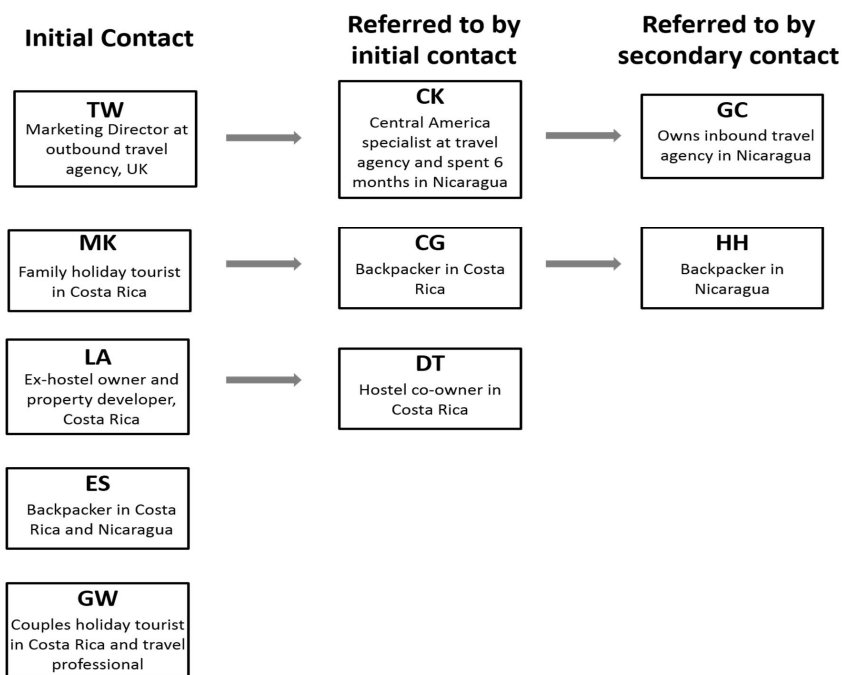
Initial Contact

Referred to by initial contact

Referred to by secondary contact

TW
Marketing Director at outbound travel agency, UK

CK
Central America specialist at travel agency and spent 6 months in Nicaragua

GC
Owns inbound travel agency in Nicaragua

MK
Family holiday tourist in Costa Rica

CG
Backpacker in Costa Rica

HH
Backpacker in Nicaragua

LA
Ex-hostel owner and property developer, Costa Rica

DT
Hostel co-owner in Costa Rica

ES
Backpacker in Costa Rica and Nicaragua

GW
Couples holiday tourist in Costa Rica and travel professional